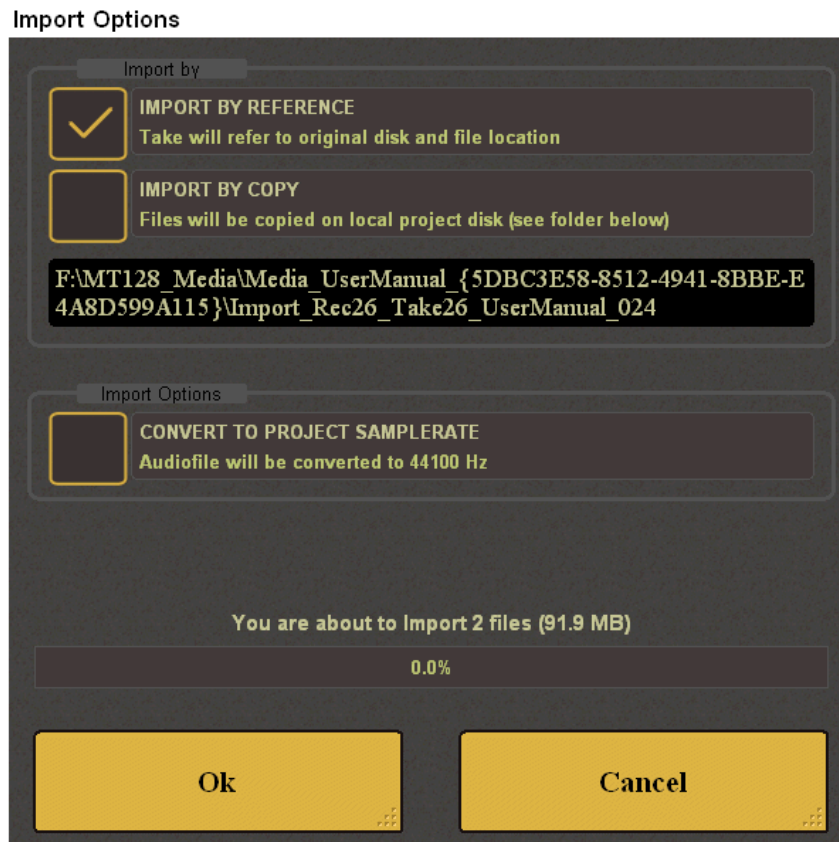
Import Options

Import by

IMPORT BY REFERENCE
Take will refer to original disk and file location

IMPORT BY COPY
Files will be copied on local project disk (see folder below)

F:\MT128_Media\Media_UserManual_{5DBC3E58-8512-4941-8BBE-E4A8D599A115}\Import_Rec26_Take26_UserManual_024

Import Options

CONVERT TO PROJECT SAMPLERATE
Audiofile will be converted to 44100 Hz

You are about to import 2 files (91.9 MB)

0.0%

Ok

Cancel